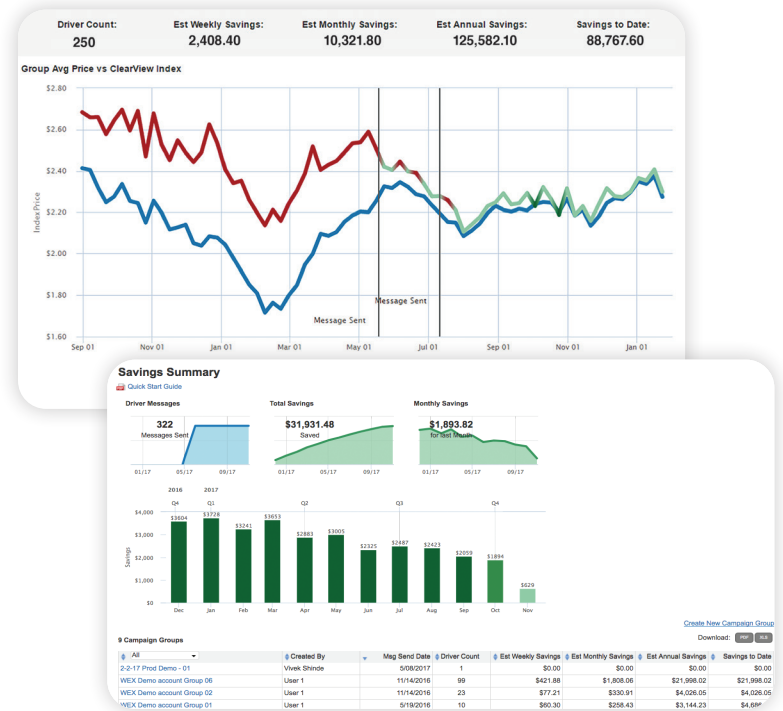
| Driver Count: | Est Weekly Savings: | Est Monthly Savings: | Est Annual Savings: | Savings to Date: |
|---|---|---|---|---|
| 250 | 2,408.40 | 10,321.80 | 125,582.10 | 88,767.60 |

Group Avg Price vs ClearView Index

$2.80
$2.60
$2.40
$2.20
$2.00
$1.80
$1.60

Index Price

Message Sent
Message Sent

Sep 01 Nov 01 Jan 01 Mar 01 May 01 Jul 01 Sep 01 Nov 01 Jan 01

Savings Summary

Quick Start Guide

Driver Messages
322
Messages Sent
01/17 05/17 09/17

Total Savings
$31,931.48
Saved
01/17 05/17 09/17

Monthly Savings
$1,893.82
for last month
01/17 05/17 09/17

2016 2017
Q4 Q1 Q2 Q3 Q4

$4,000
$3,000
$2,000
$1,000
$0

Savings

$3604 $3728 $3241 $3653 $2883 $3005 $2325 $2487 $2423 $2059 $1894 $629

Dec Jan Feb Mar Apr May Jun Jul Aug Sep Oct Nov

Create New Campaign Group

9 Campaign Groups

Download: PDF XLS

| All | Created By | Msg Send Date | Driver Count | Est Weekly Savings | Est Monthly Savings | Est Annual Savings | Savings to Date |
|---|---|---|---|---|---|---|---|
| 2-2-17 Prod Demo - 01 | Vivek Shinde | 5/08/2017 | 1 | $0.00 | $0.00 | $0.00 | $0.00 |
| WEX Demo account Group 06 | User 1 | 11/14/2016 | 99 | $421.88 | $1,808.06 | $21,998.02 | $21,998.02 |
| WEX Demo account Group 02 | User 1 | 11/14/2016 | 23 | $77.21 | $330.91 | $4,026.05 | $4,026.05 |
| WEX Demo account Group 01 | User 1 | 5/19/2016 | 10 | $60.30 | $258.43 | $3,144.23 | $4,68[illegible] |